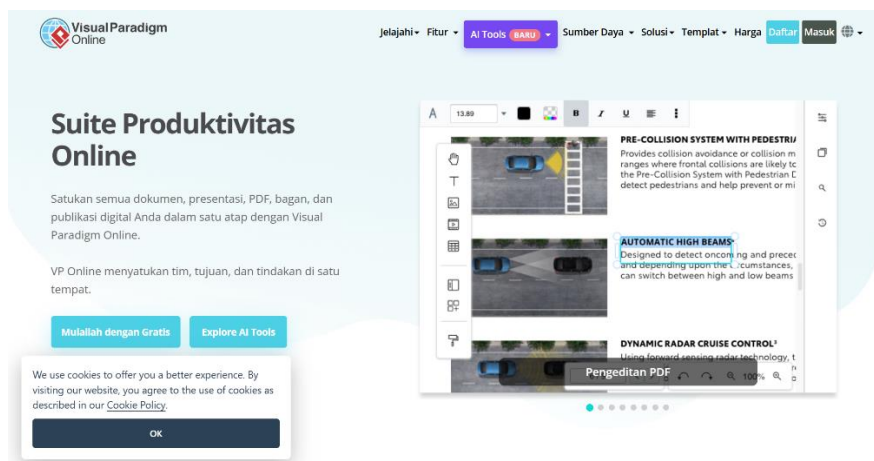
Visual Paradigm Online

Jelajahi Fitur AI Tools BARU Sumber Daya Solusi Templat Harga Daftar Masuk

Suite Produktivitas Online

Satukan semua dokumen, presentasi, PDF, bagan, dan publikasi digital Anda dalam satu atap dengan Visual Paradigm Online.

VP Online menyatukan tim, tujuan, dan tindakan di satu tempat.

Mulailah dengan Gratis Explore AI Tools

13.89 B I U

PRE-COLLISION SYSTEM WITH PEDESTRI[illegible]
Provides collision avoidance or collision m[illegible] ranges where frontal collisions are likely t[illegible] the Pre-Collision System with Pedestrian D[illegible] detect pedestrians and help prevent or mi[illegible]

AUTOMATIC HIGH BEAMS
Designed to detect oncoming and prece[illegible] and depending upon the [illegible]cumstances, can switch between high and low beams

DYNAMIC RADAR CRUISE CONTROL
Using forward sensing radar technology, t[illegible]

Pengeditan PDF

100%

We use cookies to offer you a better experience. By visiting our website, you agree to the use of cookies as described in our Cookie Policy.

OK